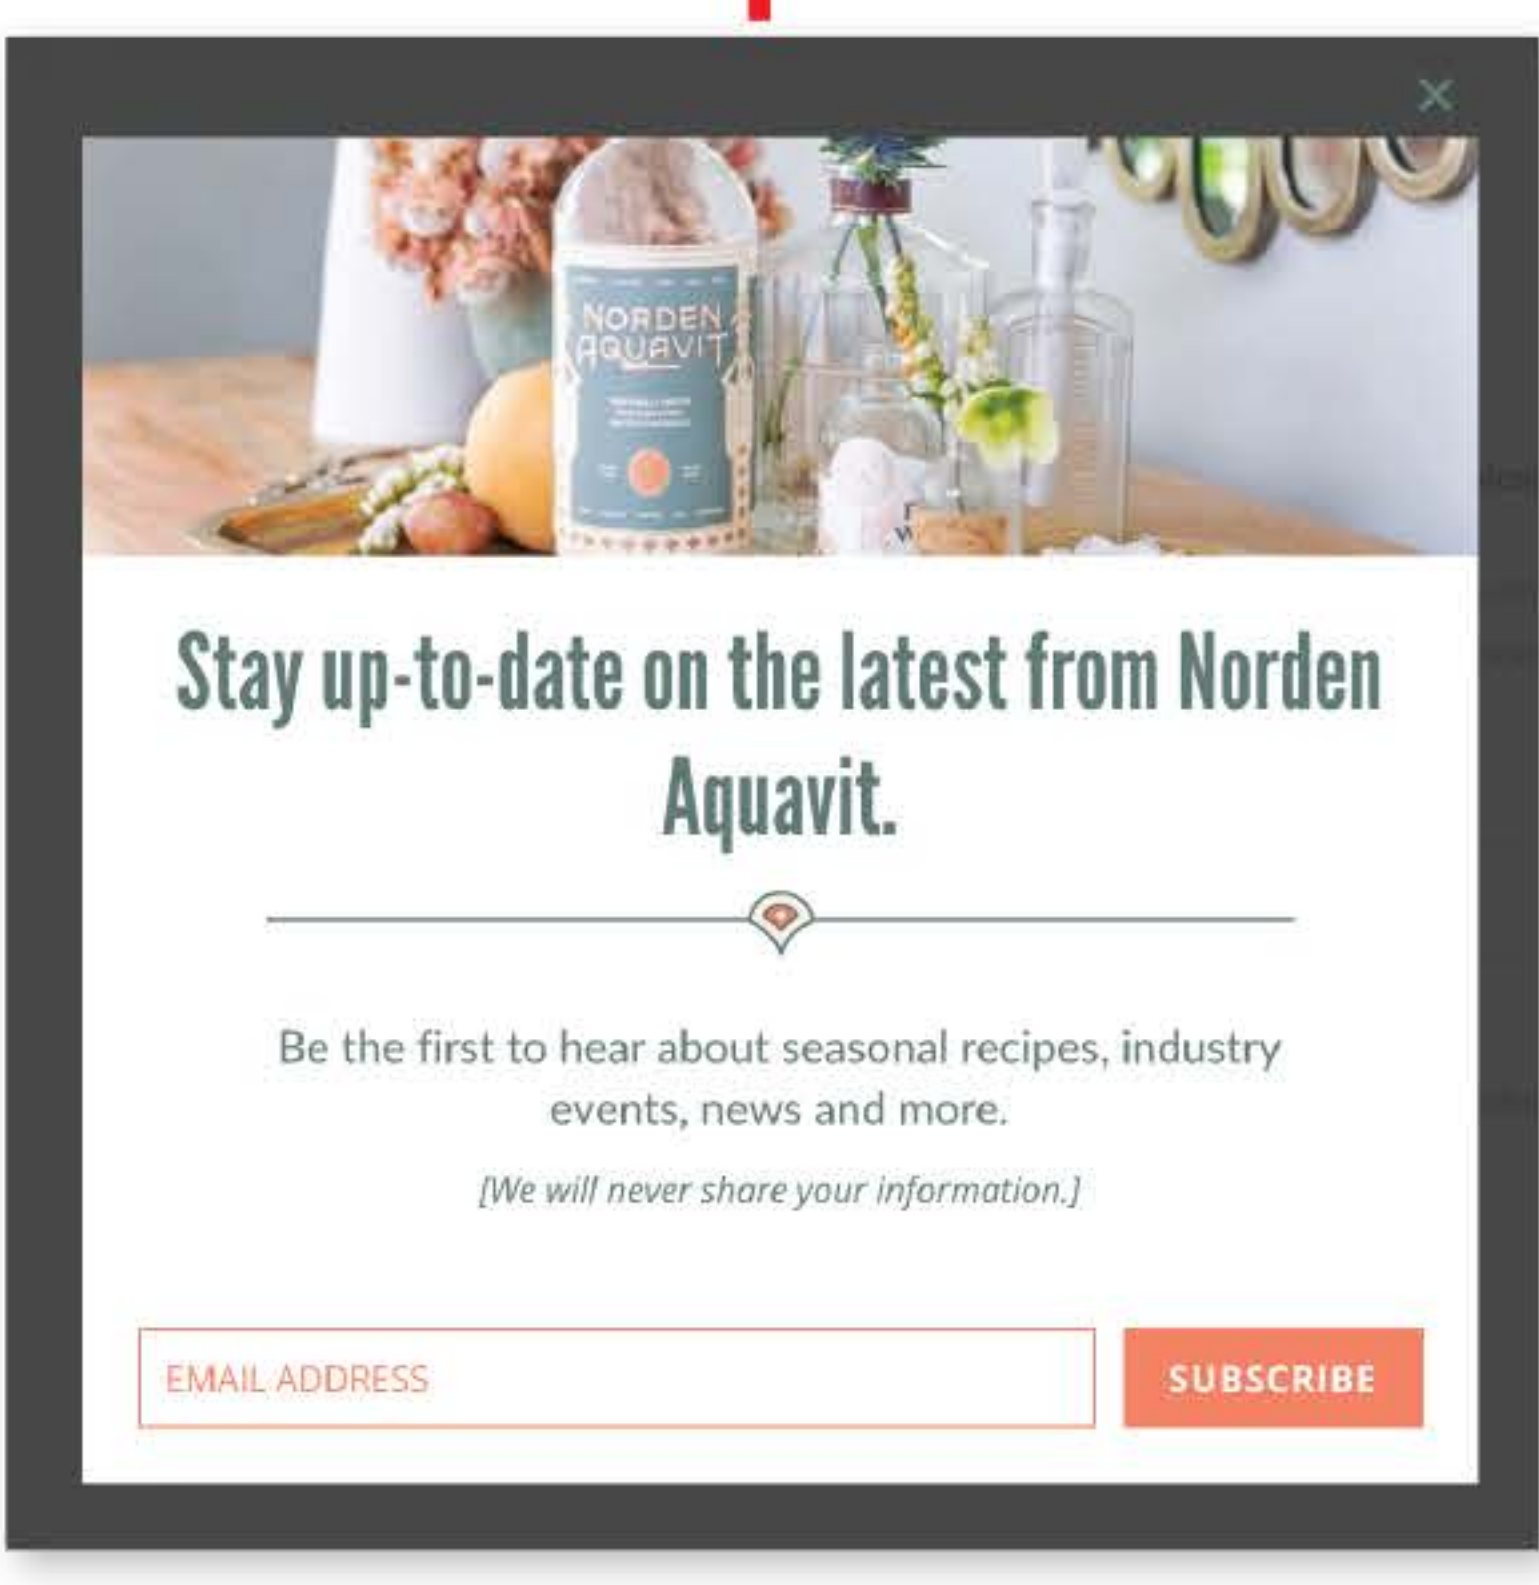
×

NORDEN AQUAVIT

Stay up-to-date on the latest from Norden Aquavit.

Be the first to hear about seasonal recipes, industry events, news and more.

[We will never share your information.]

EMAIL ADDRESS

SUBSCRIBE